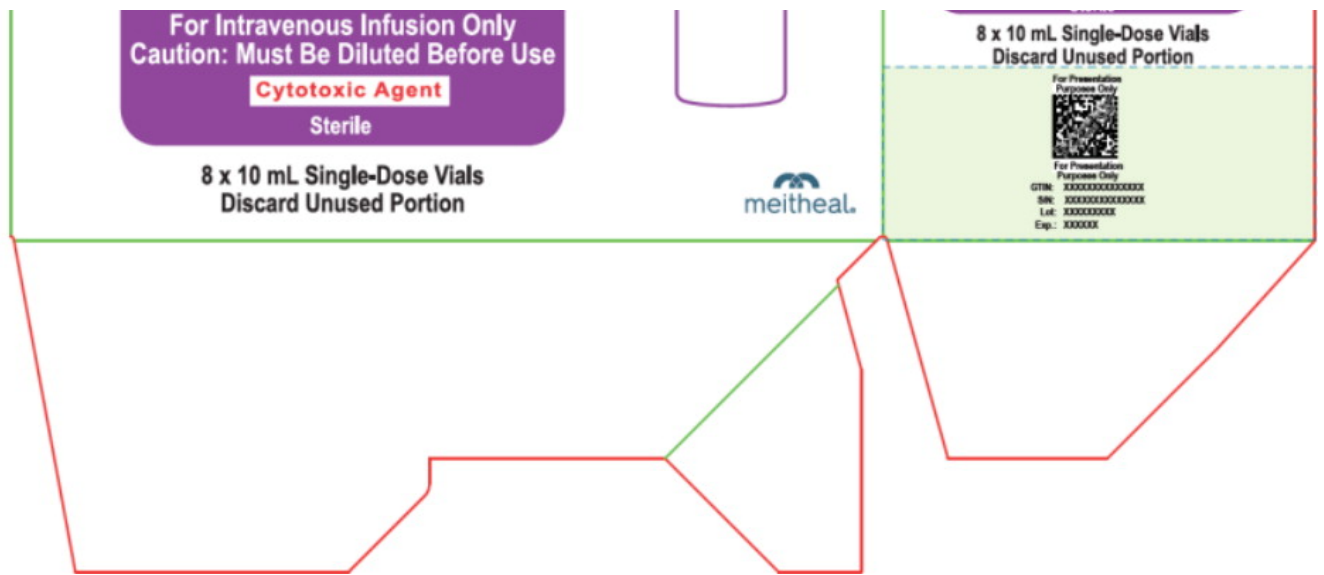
For Intravenous Infusion Only
Caution: Must Be Diluted Before Use
Cytotoxic Agent
Sterile

8 x 10 mL Single-Dose Vials
Discard Unused Portion

meitheal.

8 x 10 mL Single-Dose Vials
Discard Unused Portion

For Presentation Purposes Only

For Presentation Purposes Only
GTIN: XXXXXXXXXXXXXX
S/N: XXXXXXXXXXXXXX
Lot: XXXXXXXXX
Exp.: XXXXXX